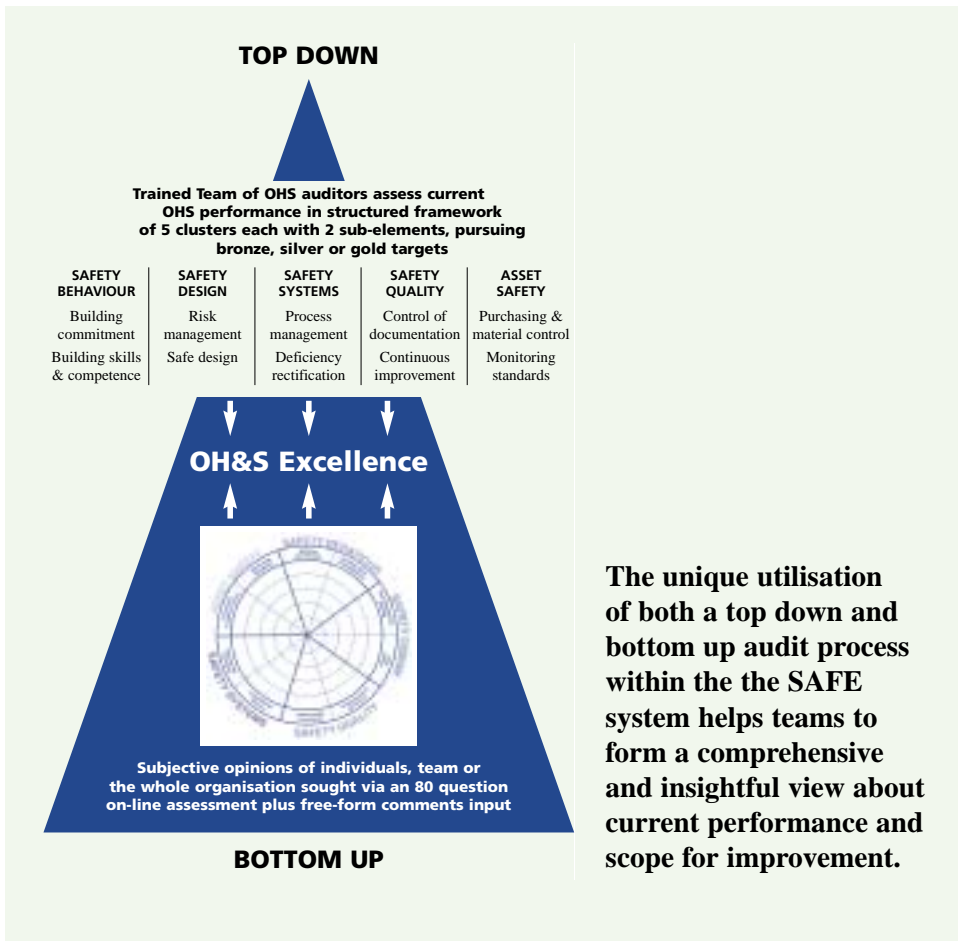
TOP DOWN

Trained Team of OHS auditors assess current OHS performance in structured framework of 5 clusters each with 2 sub-elements, pursuing bronze, silver or gold targets

| SAFETY BEHAVIOUR | SAFETY DESIGN | SAFETY SYSTEMS | SAFETY QUALITY | ASSET SAFETY |
|---|---|---|---|---|
| Building commitment | Risk management | Process management | Control of documentation | Purchasing & material control |
| Building skills & competence | Safe design | Deficiency rectification | Continuous improvement | Monitoring standards |

OH&S Excellence

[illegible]

Subjective opinions of individuals, team or the whole organisation sought via an 80 question on-line assessment plus free-form comments input

BOTTOM UP

The unique utilisation of both a top down and bottom up audit process within the the SAFE system helps teams to form a comprehensive and insightful view about current performance and scope for improvement.